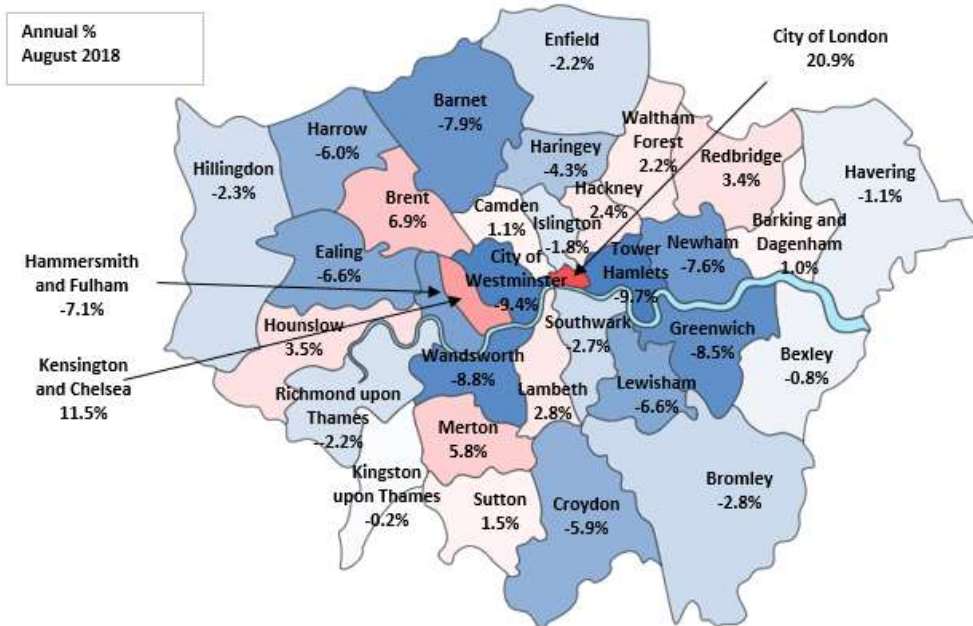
Annual %
August 2018

Enfield
-2.2%

City of London
20.9%

Barnet
-7.9%

Harrow
-6.0%

Waltham Forest
2.2%

Haringey
-4.3%

Redbridge
3.4%

Havering
-1.1%

Hillingdon
-2.3%

Brent
6.9%

Camden
1.1%

Hackney
2.4%

Islington
-1.8%

Barking and Dagenham
1.0%

Ealing
-6.6%

Newham
-7.6%

Tower Hamlets
-9.7%

City of Westminster
-9.4%

Hammersmith and Fulham
-7.1%

Southwark
-2.7%

Greenwich
-8.5%

Hounslow
3.5%

Bexley
-0.8%

Kensington and Chelsea
11.5%

Wandsworth
-8.8%

Lewisham
-6.6%

Lambeth
2.8%

Richmond upon Thames
-2.2%

Merton
5.8%

Bromley
-2.8%

Kingston upon Thames
-0.2%

Sutton
1.5%

Croydon
-5.9%